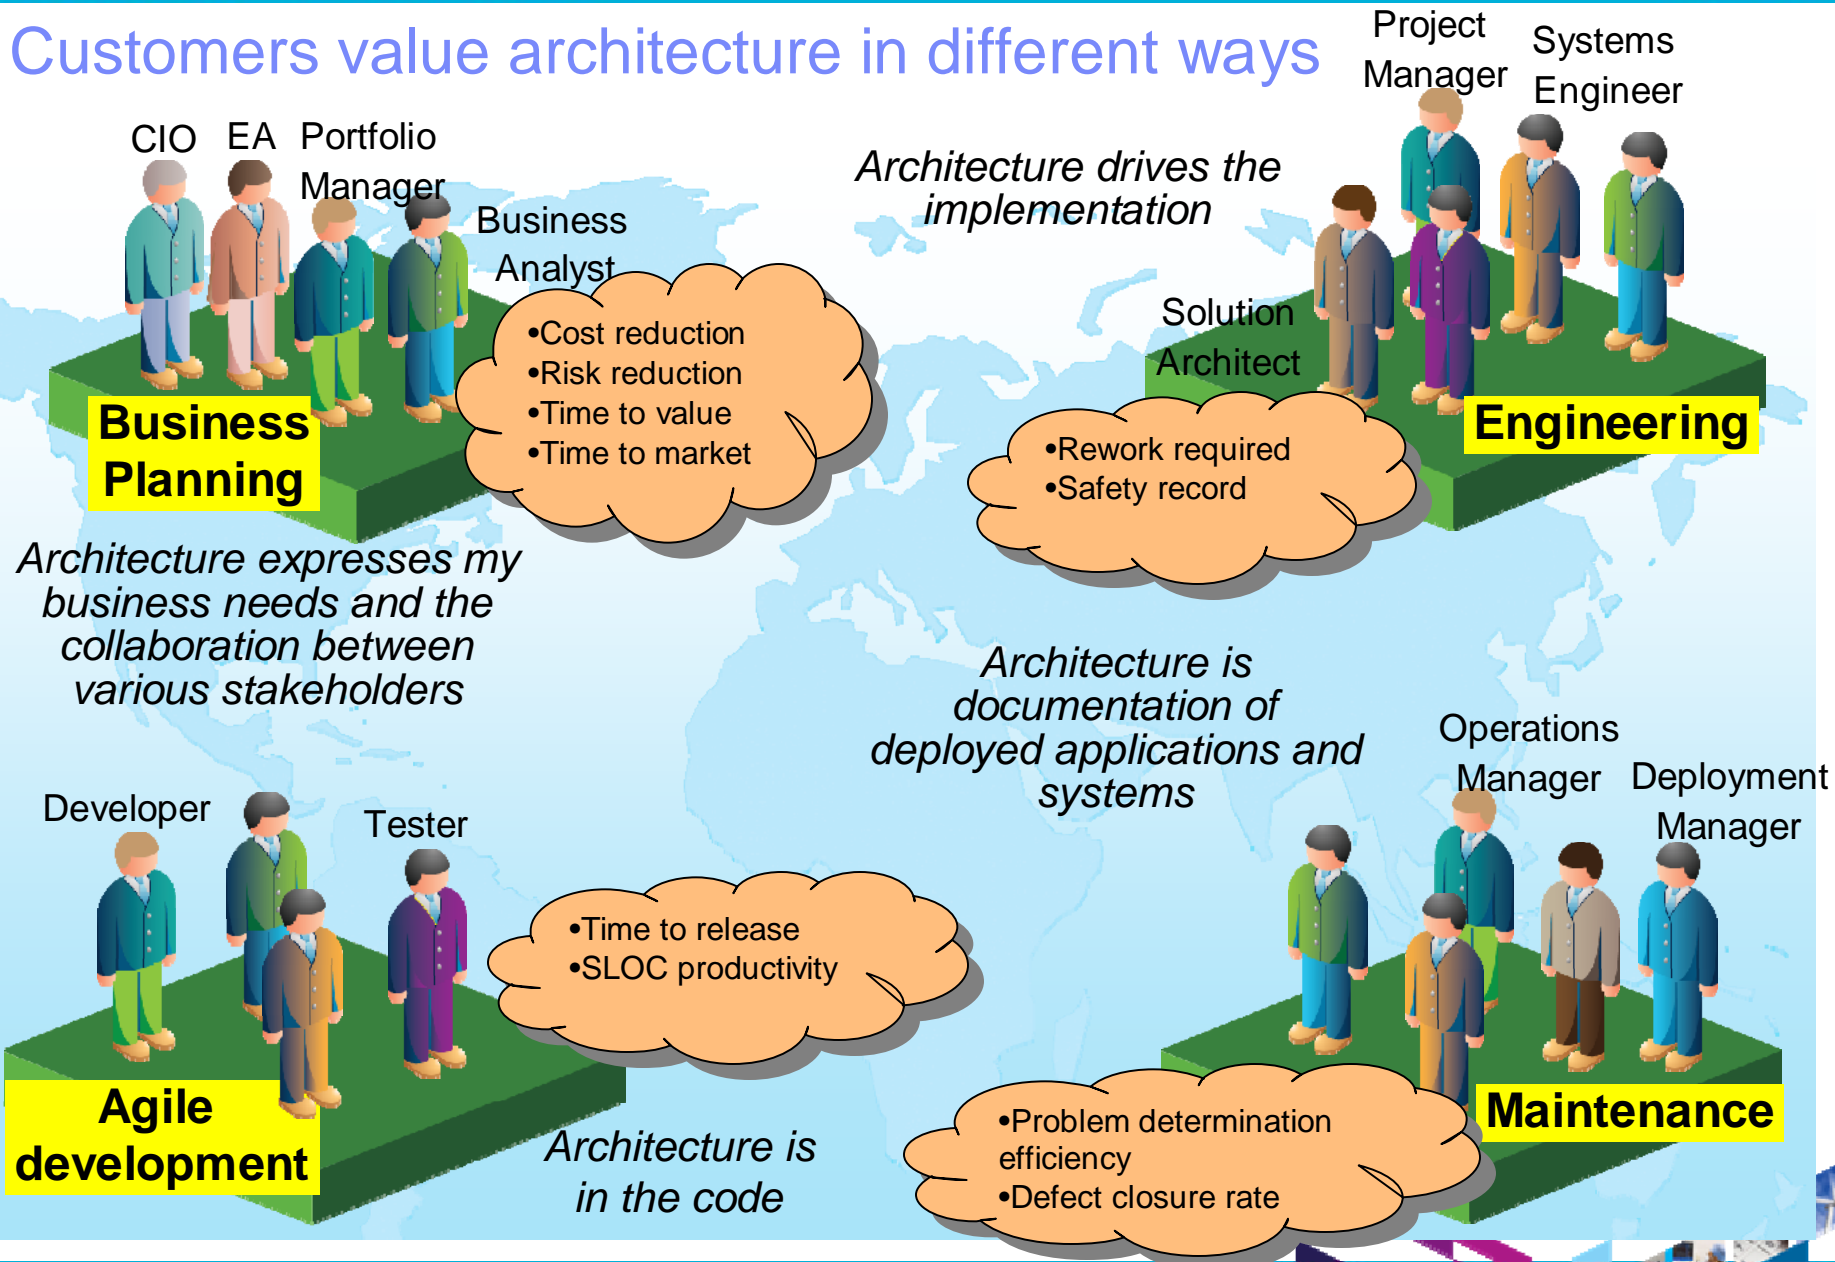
Customers value architecture in different ways

CIO EA Portfolio Manager

Business Analyst

•Cost reduction
•Risk reduction
•Time to value
•Time to market

Business Planning

Architecture expresses my business needs and the collaboration between various stakeholders

Architecture drives the implementation

Project Manager

Systems Engineer

Solution Architect

Engineering

•Rework required
•Safety record

Architecture is documentation of deployed applications and systems

Developer

Tester

•Time to release
•SLOC productivity

Agile development

Architecture is in the code

Operations Manager

Deployment Manager

Maintenance

•Problem determination efficiency
•Defect closure rate